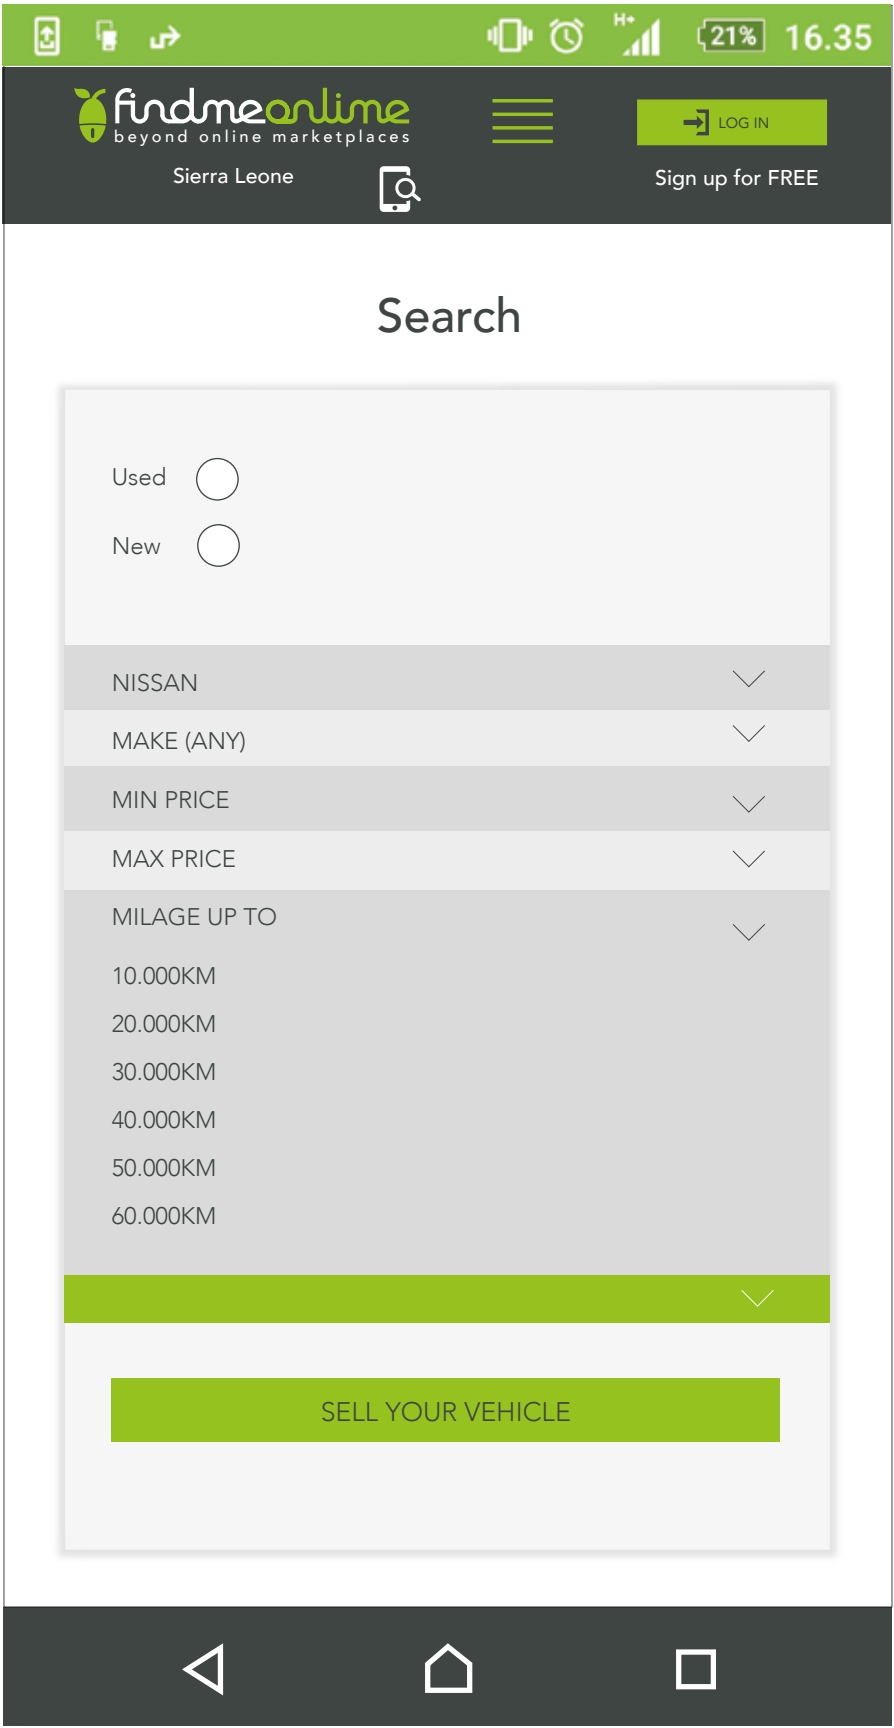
H+ 21% 16.35

findmeonline
beyond online marketplaces

LOG IN

Sierra Leone

Sign up for FREE

Search

Used

New

NISSAN

MAKE (ANY)

MIN PRICE

MAX PRICE

MILAGE UP TO

10.000KM

20.000KM

30.000KM

40.000KM

50.000KM

60.000KM

SELL YOUR VEHICLE